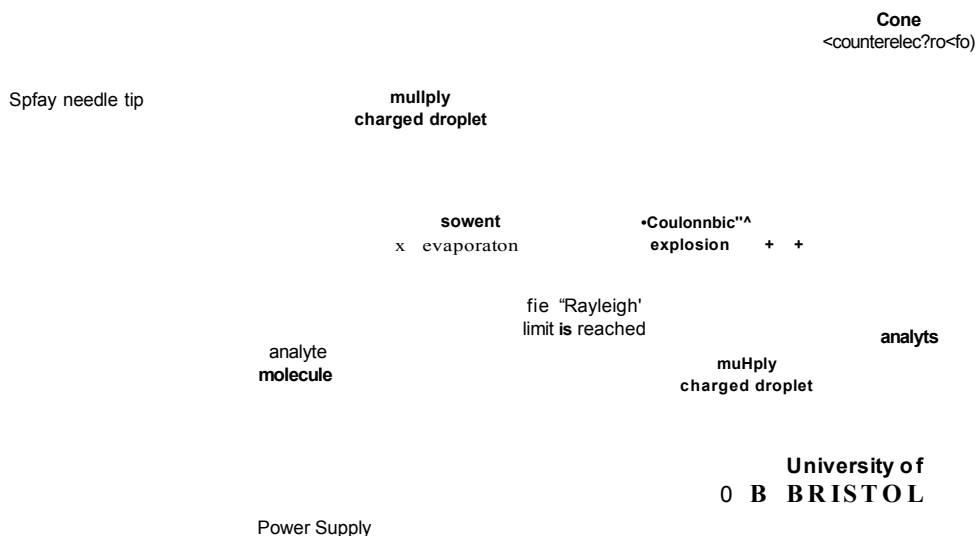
Cone
<counterelec?ro<fo)

Spfay needle tip

mullply
charged droplet

sowent
x evaporaton

•Coulonnbic"^
explosion + +

fie "Rayleigh'
limit is reached

analyts

analyte
molecule

muHply
charged droplet

University of
0 B BRISTOL

Power Supply